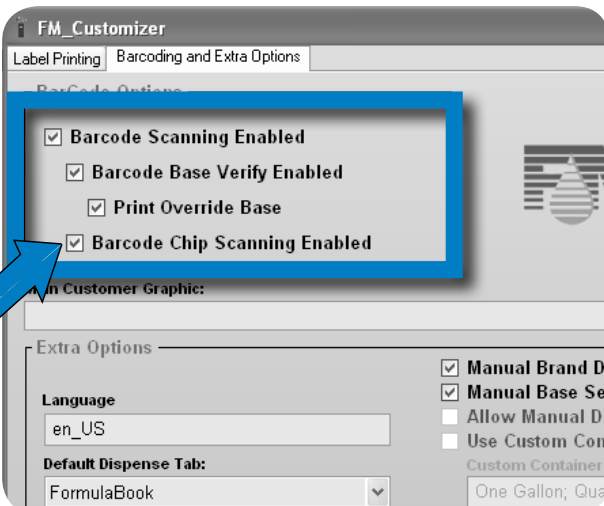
FM_Customizer

Label Printing | Barcoding and Extra Options

BarCode Options

☑ Barcode Scanning Enabled

☑ Barcode Base Verify Enabled

☑ Print Override Base

☑ Barcode Chip Scanning Enabled

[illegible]n Customer Graphic:

Extra Options

Language

en_US

Default Dispense Tab:

FormulaBook

☑ Manual Brand D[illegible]

☑ Manual Base Se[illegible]

Allow Manual D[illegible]

Use Custom Con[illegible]

Custom Container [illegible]

One Gallon; Qua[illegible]